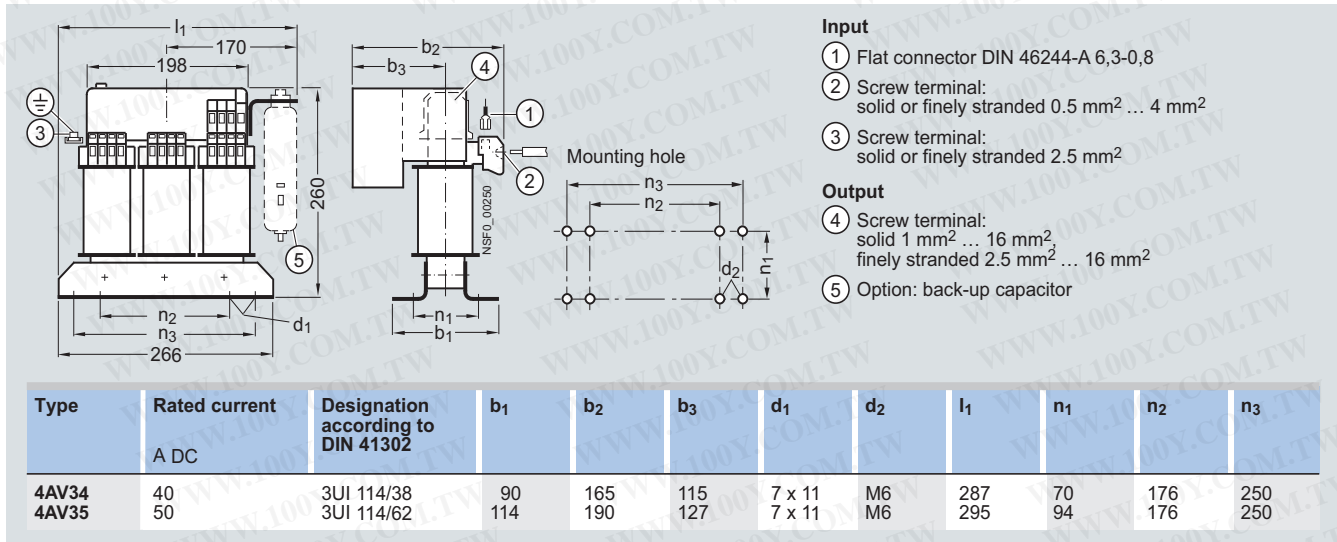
$l_1$
170
198
3
260
5
$n_2$
$n_3$
266
$d_1$
$b_2$
$b_3$
4
1
2
NSF0_00250
$n_1$
$b_1$

Mounting hole
$n_3$
$n_2$
$n_1$
$d_2$

**Input**

1 Flat connector DIN 46244-A 6,3-0,8

2 Screw terminal: solid or finely stranded 0.5 mm$^2$ … 4 mm$^2$

3 Screw terminal: solid or finely stranded 2.5 mm$^2$

**Output**

4 Screw terminal: solid 1 mm$^2$ … 16 mm$^2$, finely stranded 2.5 mm$^2$ … 16 mm$^2$

5 Option: back-up capacitor

| Type | Rated current A DC | Designation according to DIN 41302 | $b_1$ | $b_2$ | $b_3$ | $d_1$ | $d_2$ | $l_1$ | $n_1$ | $n_2$ | $n_3$ |
|---|---|---|---|---|---|---|---|---|---|---|---|
| 4AV34 | 40 | 3UI 114/38 | 90 | 165 | 115 | 7 x 11 | M6 | 287 | 70 | 176 | 250 |
| 4AV35 | 50 | 3UI 114/62 | 114 | 190 | 127 | 7 x 11 | M6 | 295 | 94 | 176 | 250 |

WWW.100Y.COM.TW